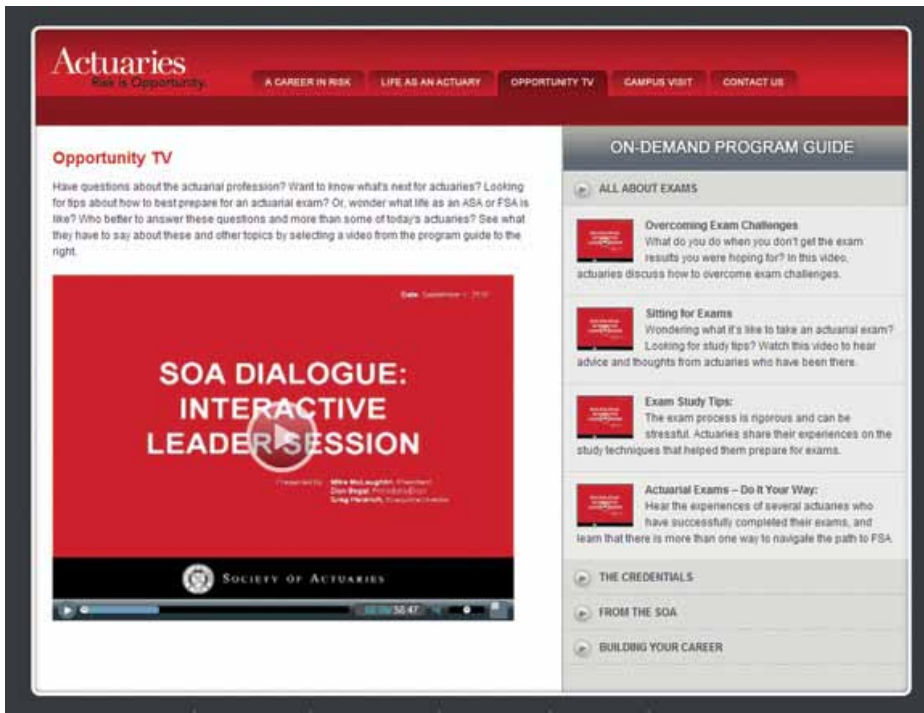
Actuaries
Risk is Opportunity.

A CAREER IN RISK
LIFE AS AN ACTUARY
OPPORTUNITY TV
CAMPUS VISIT
CONTACT US

Opportunity TV

Have questions about the actuarial profession? Want to know what's next for actuaries? Looking for tips about how to best prepare for an actuarial exam? Or, wonder what life as an ASA or FSA is like? Who better to answer these questions and more than some of today's actuaries? See what they have to say about these and other topics by selecting a video from the program guide to the right.

Date: September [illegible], 2010

SOA DIALOGUE: INTERACTIVE LEADER SESSION

Presented by: Mike McLaughlin, President
Don Segal, President-Elect
Greg Heidrich, Executive Director

SOCIETY OF ACTUARIES

50:47

ON-DEMAND PROGRAM GUIDE

ALL ABOUT EXAMS

Overcoming Exam Challenges
What do you do when you don't get the exam results you were hoping for? In this video, actuaries discuss how to overcome exam challenges.

Sitting for Exams
Wondering what it's like to take an actuarial exam? Looking for study tips? Watch this video to hear advice and thoughts from actuaries who have been there.

Exam Study Tips:
The exam process is rigorous and can be stressful. Actuaries share their experiences on the study techniques that helped them prepare for exams.

Actuarial Exams – Do It Your Way:
Hear the experiences of several actuaries who have successfully completed their exams, and learn that there is more than one way to navigate the path to FSA.

THE CREDENTIALS

FROM THE SOA

BUILDING YOUR CAREER